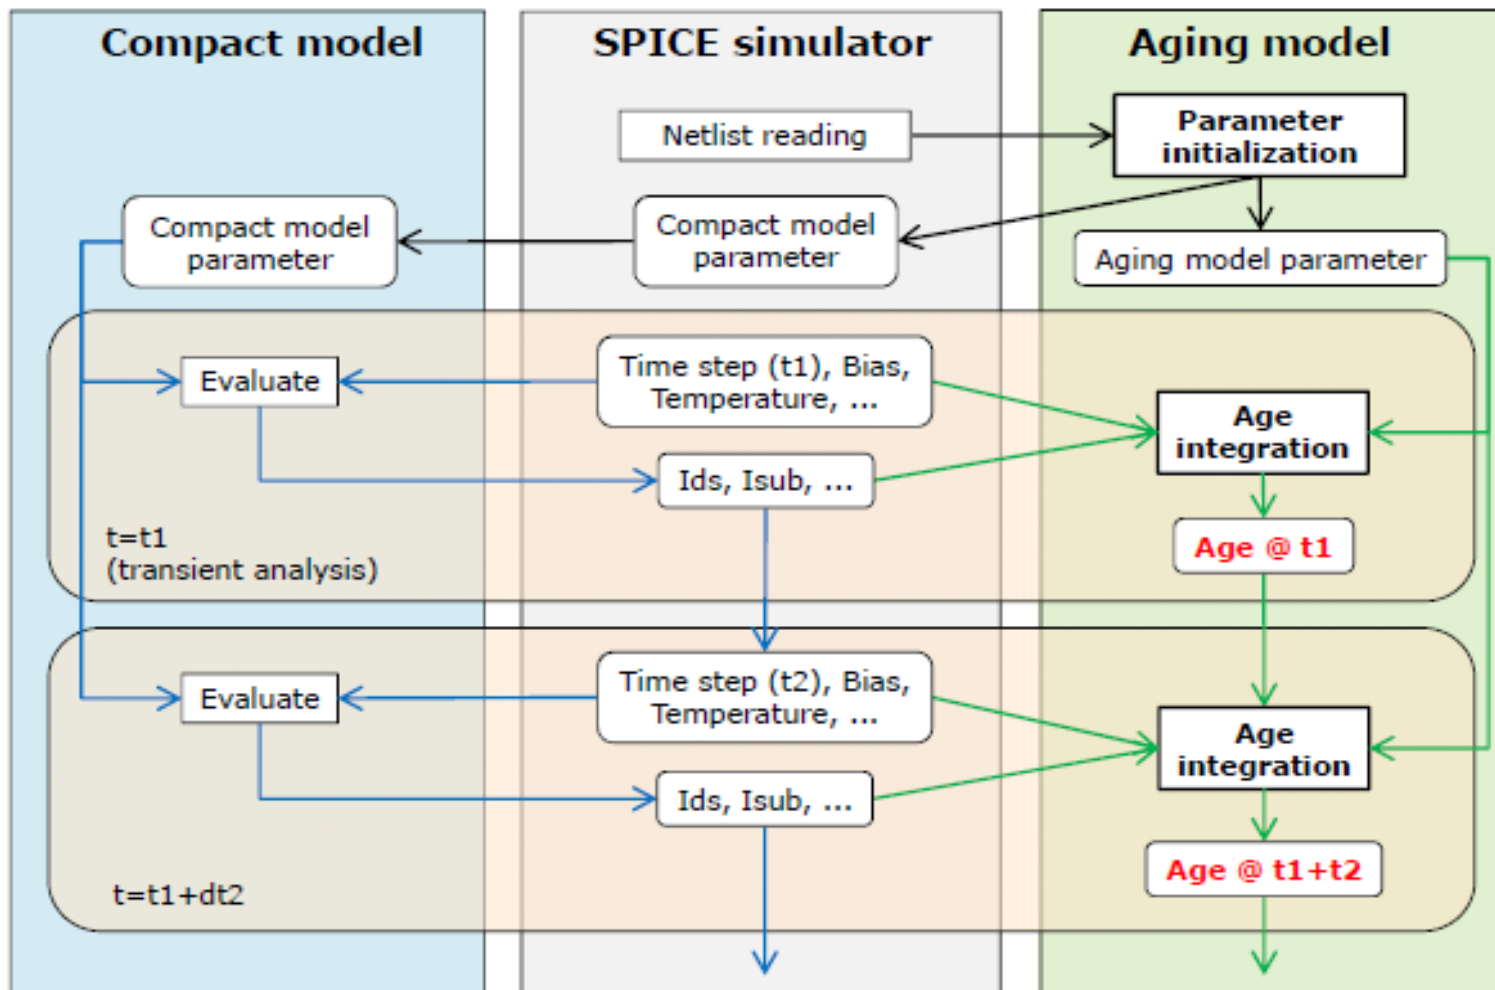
Compact model

SPICE simulator

Aging model

Netlist reading

Parameter initialization

Compact model parameter

Compact model parameter

Aging model parameter

Evaluate

Time step (t1), Bias, Temperature, ...

Age integration

Ids, Isub, ...

Age @ t1

t=t1
(transient analysis)

Evaluate

Time step (t2), Bias, Temperature, ...

Age integration

Ids, Isub, ...

Age @ t1+t2

t=t1+dt2